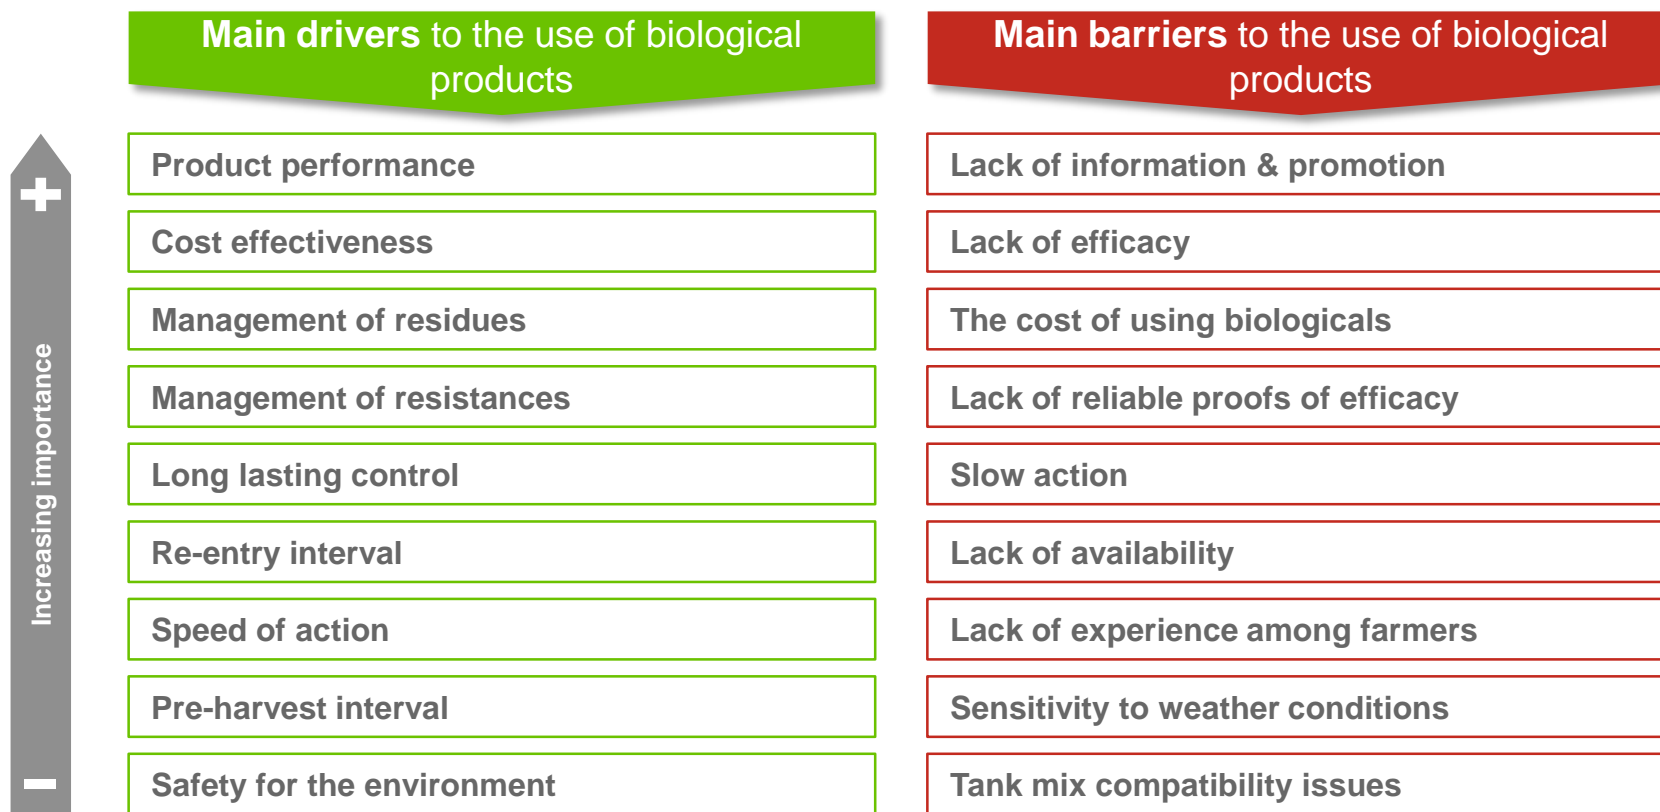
+

Increasing importance

−

**Main drivers** to the use of biological products

Product performance

Cost effectiveness

Management of residues

Management of resistances

Long lasting control

Re-entry interval

Speed of action

Pre-harvest interval

Safety for the environment

**Main barriers** to the use of biological products

Lack of information & promotion

Lack of efficacy

The cost of using biologicals

Lack of reliable proofs of efficacy

Slow action

Lack of availability

Lack of experience among farmers

Sensitivity to weather conditions

Tank mix compatibility issues